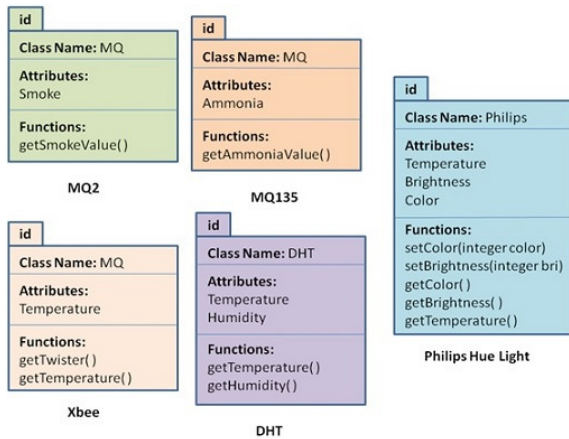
id

Class Name: MQ

Attributes:
Smoke

Functions:
getSmokeValue()

MQ2

id

Class Name: MQ

Attributes:
Ammonia

Functions:
getAmmoniaValue()

MQ135

id

Class Name: Philips

Attributes:
Temperature
Brightness
Color

Functions:
setColor(integer color)
setBrightness(integer bri)
getColor()
getBrightness()
getTemperature()

Philips Hue Light

id

Class Name: MQ

Attributes:
Temperature

Functions:
getTwister()
getTemperature()

Xbee

id

Class Name: DHT

Attributes:
Temperature
Humidity

Functions:
getTemperature()
getHumidity()

DHT